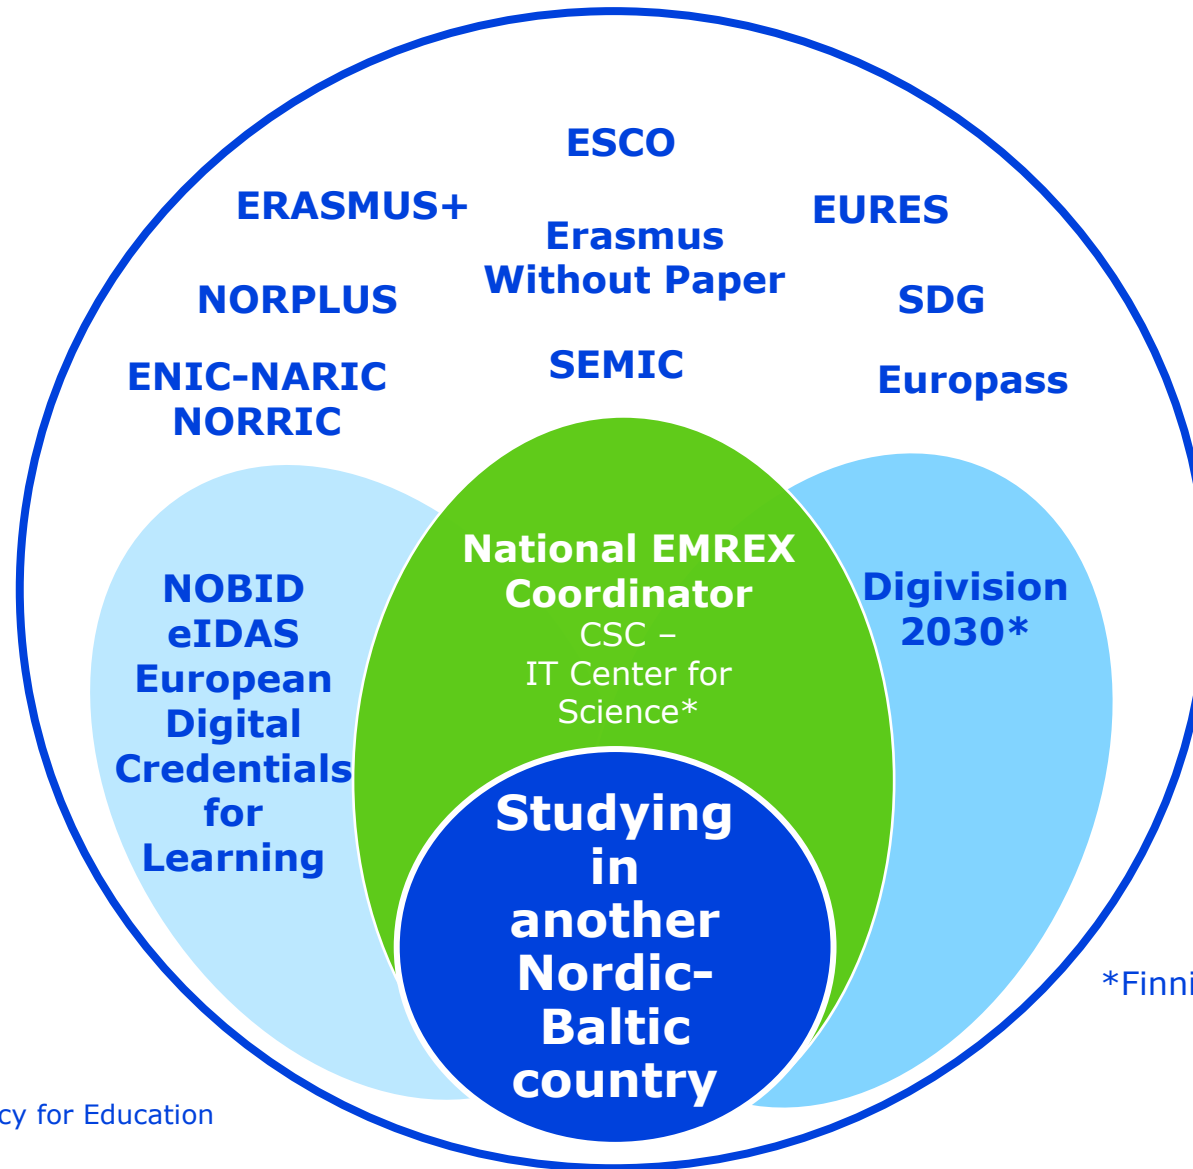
ESCO

ERASMUS+

EURES

Erasmus Without Paper

NORPLUS

SDG

ENIC-NARIC NORRIC

SEMIC

Europass

NOBID eIDAS European Digital Credentials for Learning

National EMREX Coordinator CSC – IT Center for Science*

Digivision 2030*

Studying in another Nordic-Baltic country

*Finni

cy for Education